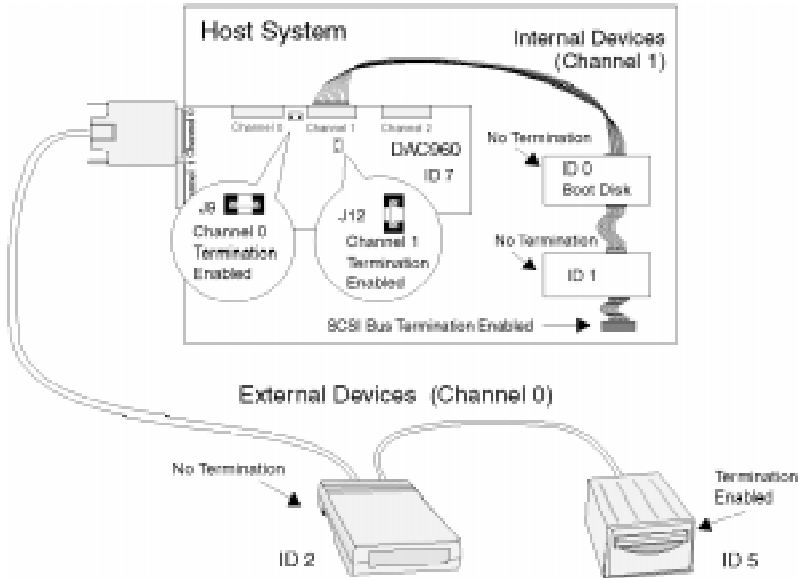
Host System

Internal Devices (Channel 1)

Channel 0

Channel 1

Channel 2

DAC960

ID 7

No Termination

ID 0

Boot Disk

J9

Channel 0 Termination Enabled

J12

Channel 1 Termination Enabled

No Termination

ID 1

SCSI Bus Termination Enabled

External Devices (Channel 0)

No Termination

Termination Enabled

ID 2

ID 5